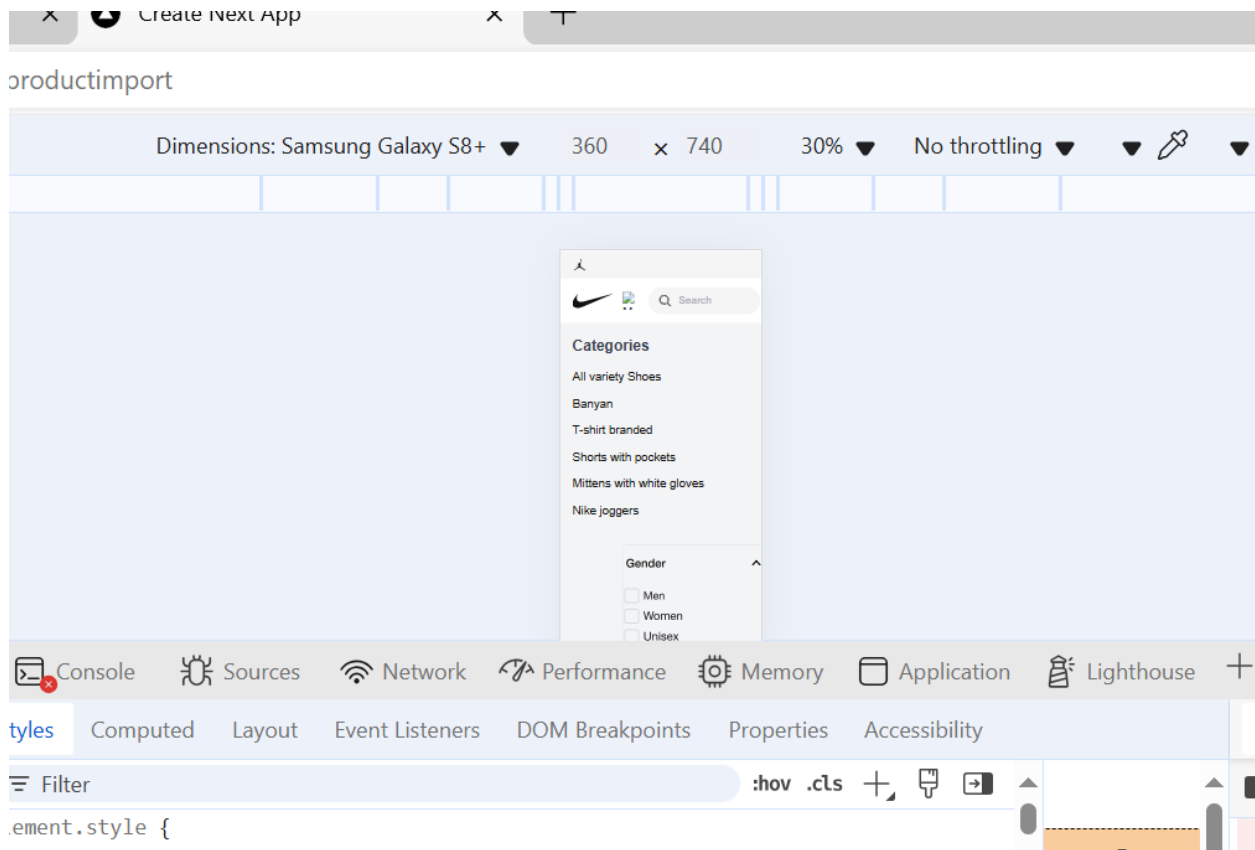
Create Next App

productimport

Dimensions: Samsung Galaxy S8+ 360 × 740 30% No throttling

Search

Categories

All variety Shoes

Banyan

T-shirt branded

Shorts with pockets

Mittens with white gloves

Nike joggers

Gender

Men

Women

Unisex

Console Sources Network Performance Memory Application Lighthouse

tyles Computed Layout Event Listeners DOM Breakpoints Properties Accessibility

Filter :hov .cls

ement.style {